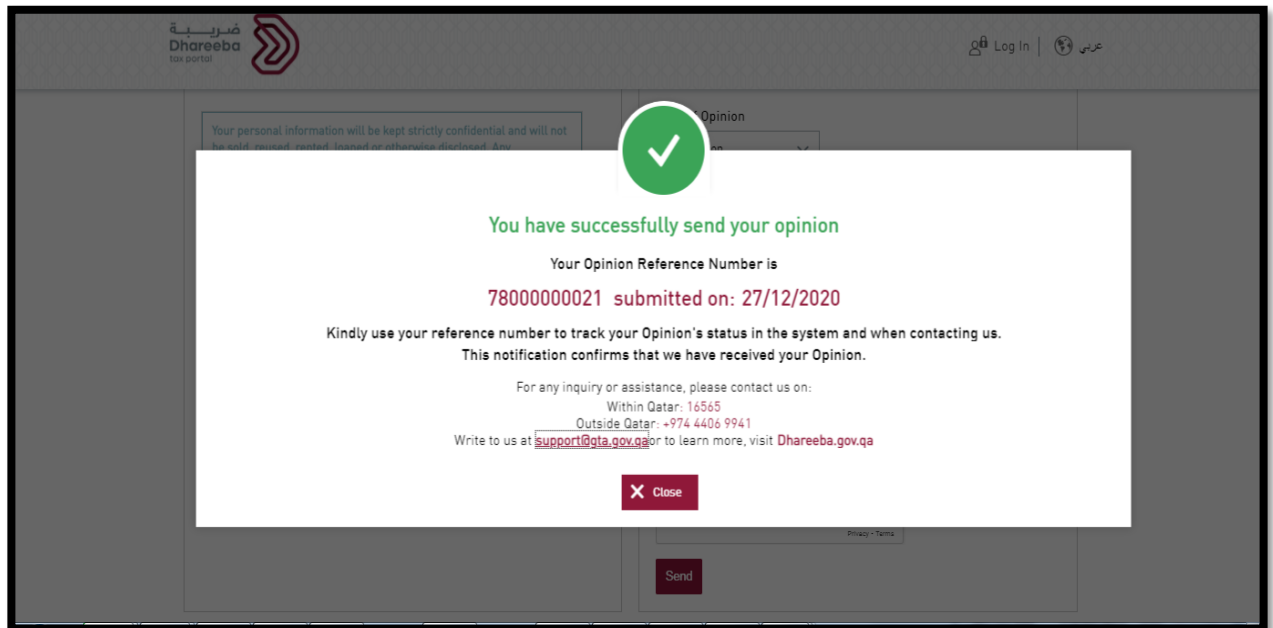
ضريبة
Dhareeba
tax portal

Log In | عربي

Your personal information will be kept strictly confidential and will not be sold, reused, rented, loaned or otherwise disclosed. Any

Opinion

You have successfully send your opinion

Your Opinion Reference Number is

78000000021 submitted on: 27/12/2020

Kindly use your reference number to track your Opinion's status in the system and when contacting us.
This notification confirms that we have received your Opinion.

For any inquiry or assistance, please contact us on:
Within Qatar: 16565
Outside Qatar: +974 4406 9941
Write to us at support@gta.gov.qa or to learn more, visit Dhareeba.gov.qa

Close

Privacy - Terms

Send